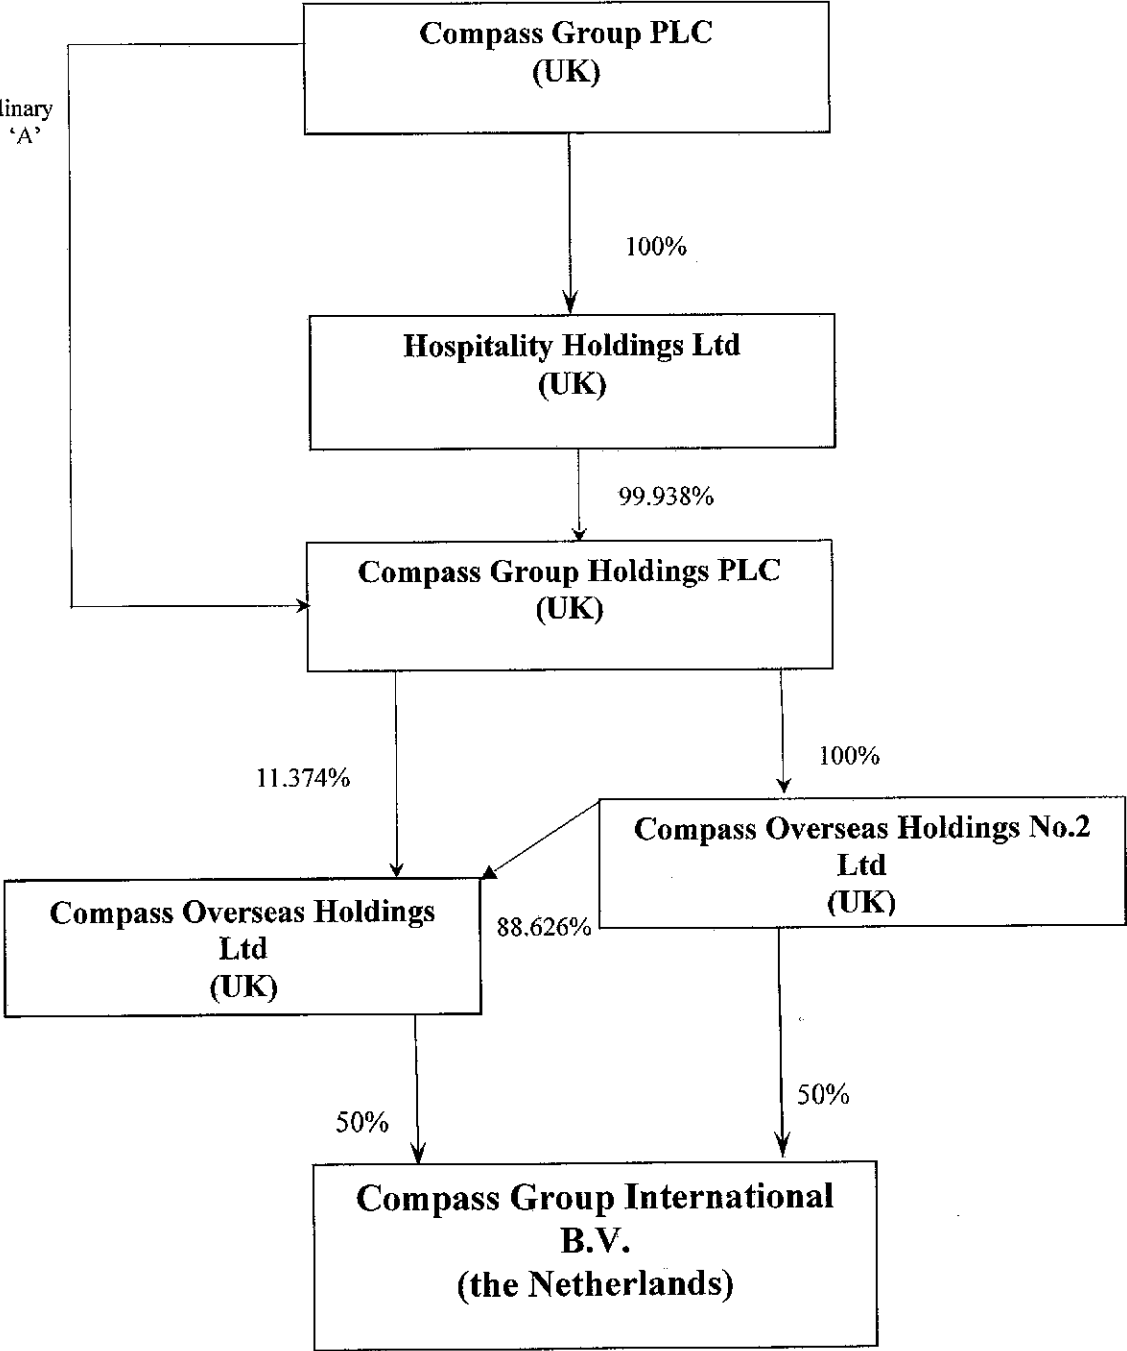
Compass Group PLC
(UK)

linary
'A'

100%

Hospitality Holdings Ltd
(UK)

99.938%

Compass Group Holdings PLC
(UK)

11.374%

100%

Compass Overseas Holdings No.2 Ltd
(UK)

Compass Overseas Holdings Ltd
(UK)

88.626%

50%

50%

Compass Group International B.V.
(the Netherlands)